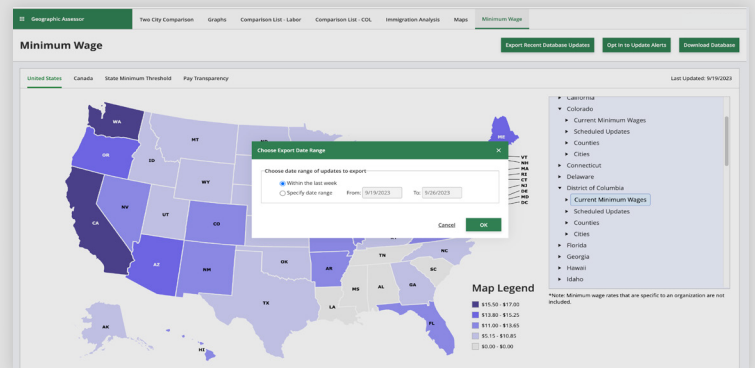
Geographic Assessor | Two City Comparison | Graphs | Comparison List - Labor | Comparison List - COL | Immigration Analysis | Maps | Minimum Wage

Minimum Wage

Export Recent Database Updates | Opt In to Update Alerts | Download Database

United States | Canada | State Minimum Threshold | Pay Transparency

Last Updated: 9/19/2023

WA
OR
ID
MT
WY
NV
UT
CA
CO
AZ
NM
TX
OK
AR
MS
AL
TN
GA
SC
NC
LA
FL
AK
HI
ME
VT
NH
MA
RI
CT
NJ
DE
MD
DC

Choose Export Date Range ×

Choose date range of updates to export
Within the last week
Specify date range From: 9/19/2023 To: 9/26/2023

Cancel OK

Map Legend
$15.50 - $17.00
$13.80 - $15.25
$11.00 - $13.65
$5.15 - $10.85
$0.00 - $0.00

California
Colorado
Current Minimum Wages
Scheduled Updates
Counties
Cities
Connecticut
Delaware
District of Columbia
Current Minimum Wages
Scheduled Updates
Counties
Cities
Florida
Georgia
Hawaii
Idaho

*Note: Minimum wage rates that are specific to an organization are not included.